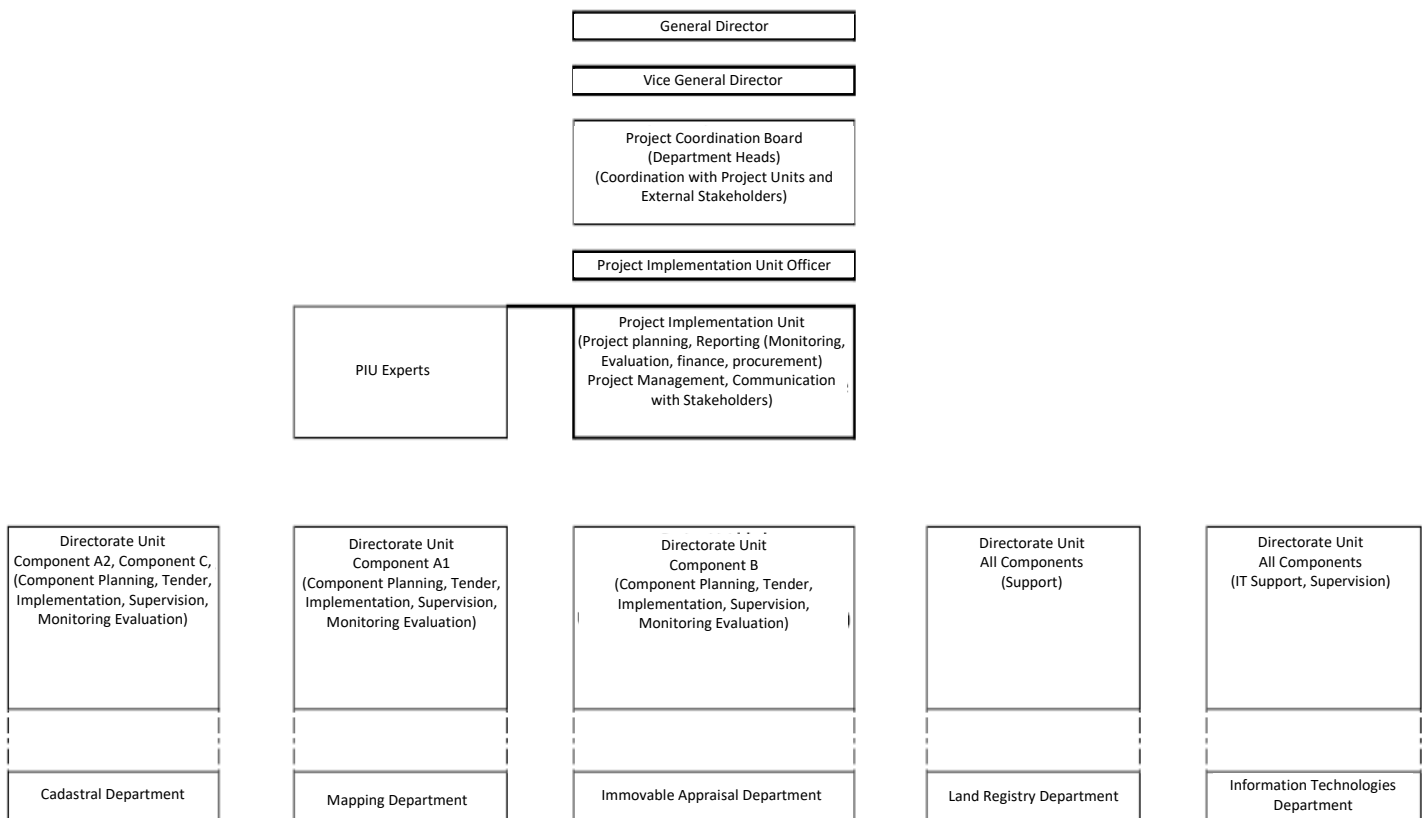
General Director

Vice General Director

Project Coordination Board
(Department Heads)
(Coordination with Project Units and External Stakeholders)

Project Implementation Unit Officer

PIU Experts

Project Implementation Unit
(Project planning, Reporting (Monitoring, Evaluation, finance, procurement)
Project Management, Communication with Stakeholders)

Directorate Unit
Component A2, Component C,
(Component Planning, Tender, Implementation, Supervision, Monitoring Evaluation)

Directorate Unit
Component A1
(Component Planning, Tender, Implementation, Supervision, Monitoring Evaluation)

Directorate Unit
Component B
(Component Planning, Tender, Implementation, Supervision, Monitoring Evaluation)

Directorate Unit
All Components
(Support)

Directorate Unit
All Components
(IT Support, Supervision)

Cadastral Department

Mapping Department

Immovable Appraisal Department

Land Registry Department

Information Technologies Department